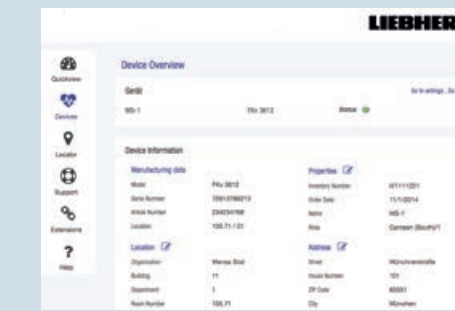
LIEBHERR

Quickview
Devices
Locator
Support
Extensions
Help

Device Overview

Gerät
MS-1
FKv 3612
Status
Go to settings, Se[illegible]

Device Information

Manufacturing data
Model
FKv 3612
Serial Number
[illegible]
Article Number
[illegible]
Location
105.71 / 01

Properties
Inventory Number
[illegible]
Order Date
11/1/2014
Name
MS-1
Area
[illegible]

Location
Organization
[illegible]
Building
11
Department
1
Room Number
105.71

Address
Street
Münchnerstraße
House Number
101
ZIP Code
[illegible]
City
München